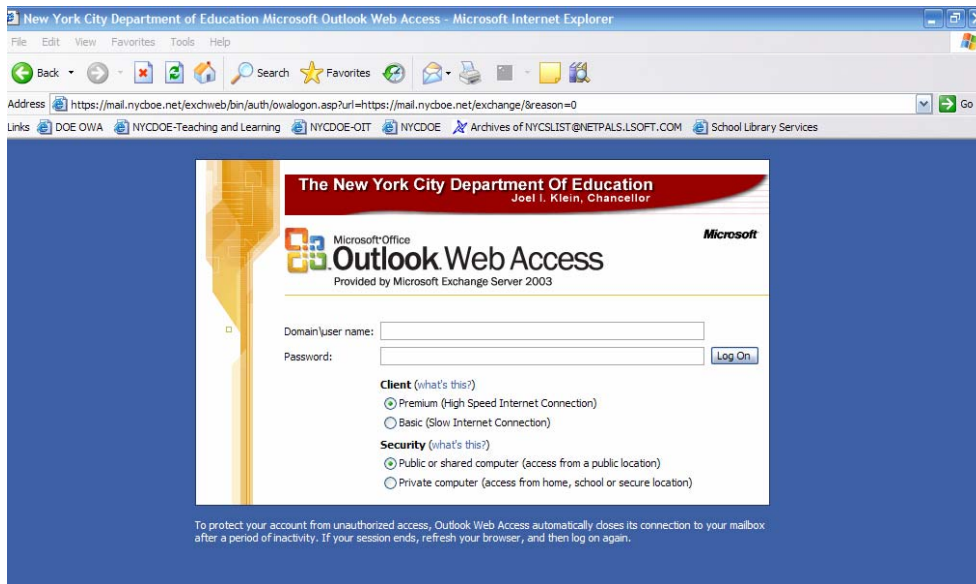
New York City Department of Education Microsoft Outlook Web Access - Microsoft Internet Explorer

File Edit View Favorites Tools Help

Back Search Favorites

Address https://mail.nycboe.net/exchweb/bin/auth/owalogon.asp?url=https://mail.nycboe.net/exchange/&reason=0 Go

Links DOE OWA NYCDOE-Teaching and Learning NYCDOE-OIT NYCDOE Archives of NYCSLIST@NETPALS.LSOFT.COM School Library Services

The New York City Department Of Education
Joel I. Klein, Chancellor

Microsoft Office
Outlook Web Access
Provided by Microsoft Exchange Server 2003

Microsoft

Domain\user name:
Password:
Log On

Client (what's this?)
Premium (High Speed Internet Connection)
Basic (Slow Internet Connection)

Security (what's this?)
Public or shared computer (access from a public location)
Private computer (access from home, school or secure location)

To protect your account from unauthorized access, Outlook Web Access automatically closes its connection to your mailbox after a period of inactivity. If your session ends, refresh your browser, and then log on again.